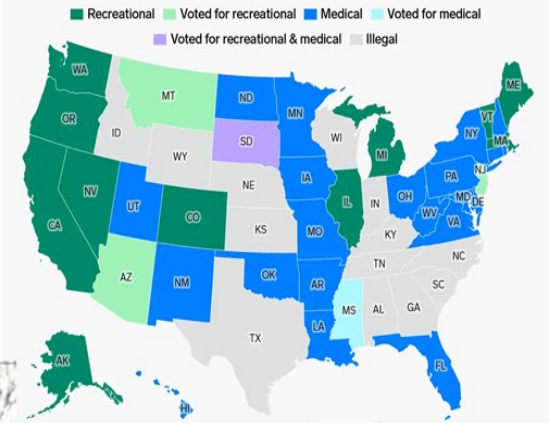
Recreational
Voted for recreational
Medical
Voted for medical
Voted for recreational & medical
Illegal

WA
MT
ND
ME
OR
MN
VT
ID
SD
WI
MA
WY
MI
NY
NJ
NV
NE
IA
PA
UT
IL
IN
OH
MD
DE
CO
WV
CA
KS
MO
VA
KY
NC
TN
AZ
NM
OK
AR
SC
MS
AL
GA
TX
LA
FL
AK
HI